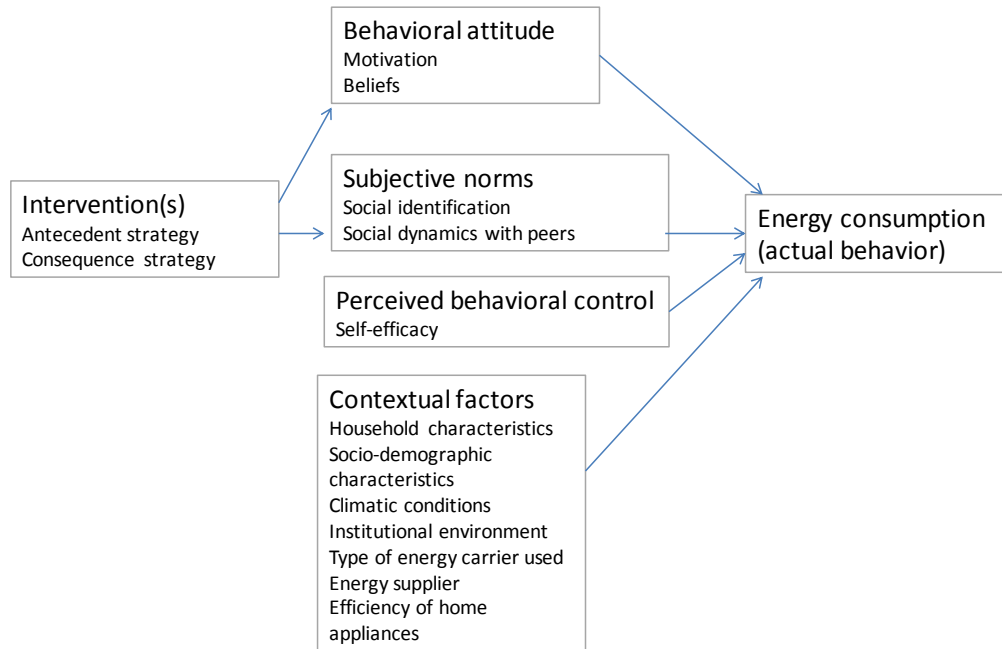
Intervention(s)
Antecedent strategy
Consequence strategy

Behavioral attitude
Motivation
Beliefs

Subjective norms
Social identification
Social dynamics with peers

Perceived behavioral control
Self-efficacy

Contextual factors
Household characteristics
Socio-demographic characteristics
Climatic conditions
Institutional environment
Type of energy carrier used
Energy supplier
Efficiency of home appliances

Energy consumption (actual behavior)